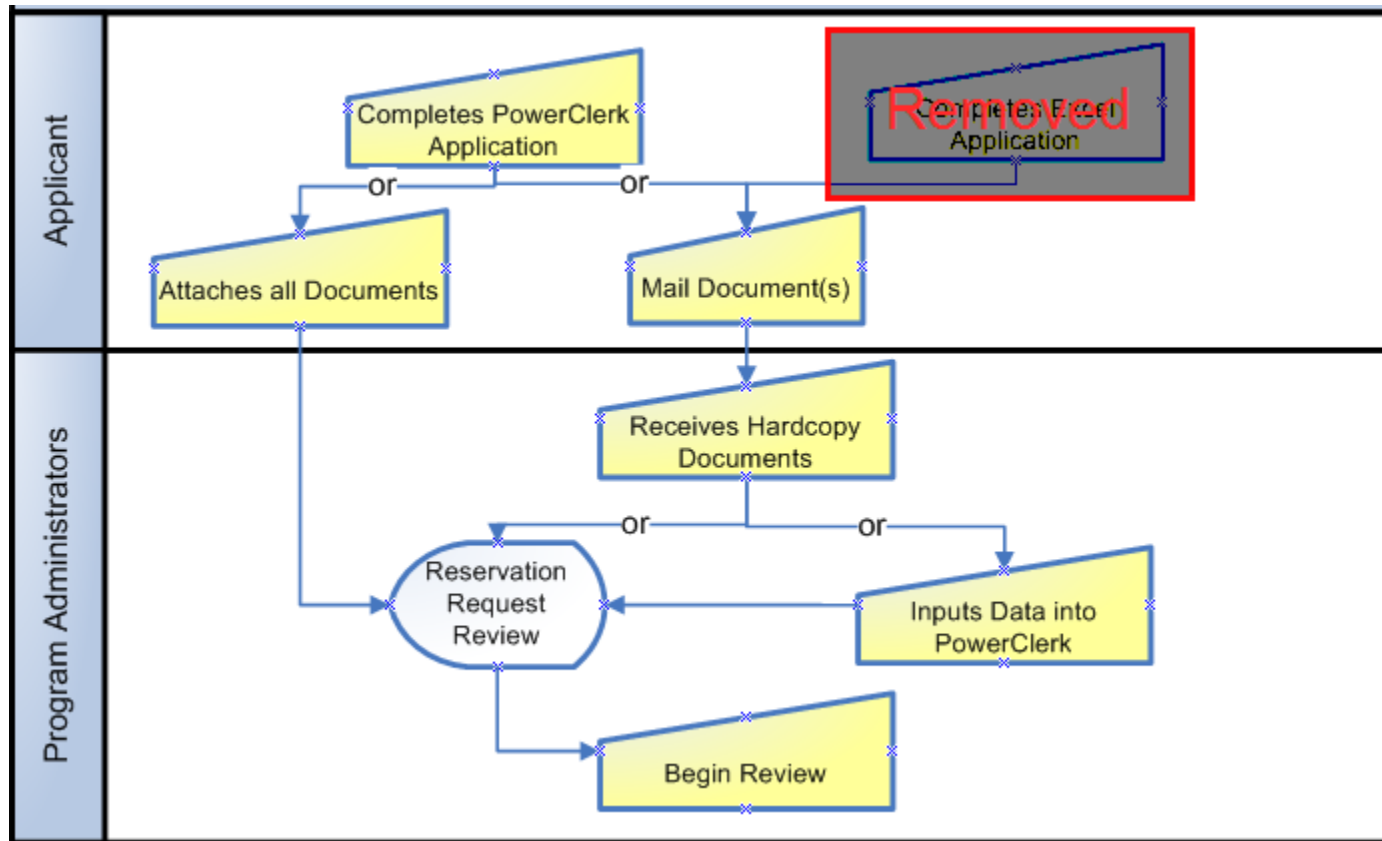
Applicant

Completes PowerClerk Application

or

or

Completes Excel Application

Removed

Attaches all Documents

Mail Document(s)

Program Administrators

Receives Hardcopy Documents

or

or

Reservation Request Review

Inputs Data into PowerClerk

Begin Review